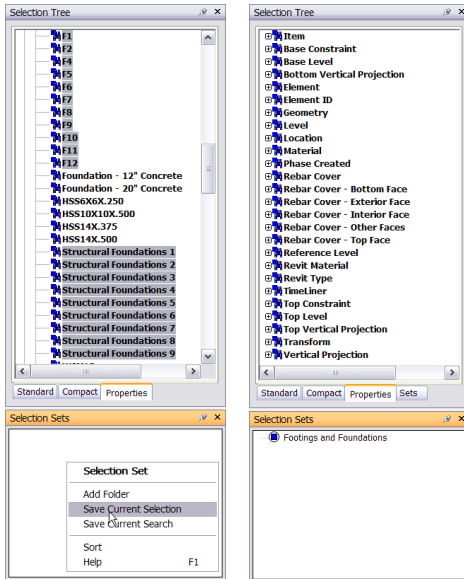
Selection Tree

F1
F2
F4
F5
F6
F7
F8
F9
F10
F11
F12
Foundation - 12" Concrete
Foundation - 20" Concrete
HSS6X6X.250
HSS10X10X.500
HSS14X.375
HSS14X.500
Structural Foundations 1
Structural Foundations 2
Structural Foundations 3
Structural Foundations 4
Structural Foundations 5
Structural Foundations 6
Structural Foundations 7
Structural Foundations 8
Structural Foundations 9

Standard | Compact | Properties

Selection Tree

Item
Base Constraint
Base Level
Bottom Vertical Projection
Element
Element ID
Geometry
Level
Location
Material
Phase Created
Rebar Cover
Rebar Cover - Bottom Face
Rebar Cover - Exterior Face
Rebar Cover - Interior Face
Rebar Cover - Other Faces
Rebar Cover - Top Face
Reference Level
Revit Material
Revit Type
TimeLiner
Top Constraint
Top Level
Top Vertical Projection
Transform
Vertical Projection

Standard | Compact | Properties | Sets

Selection Sets

Selection Set
Add Folder
Save Current Selection
Save Current Search
Sort
Help F1

Selection Sets

Footings and Foundations